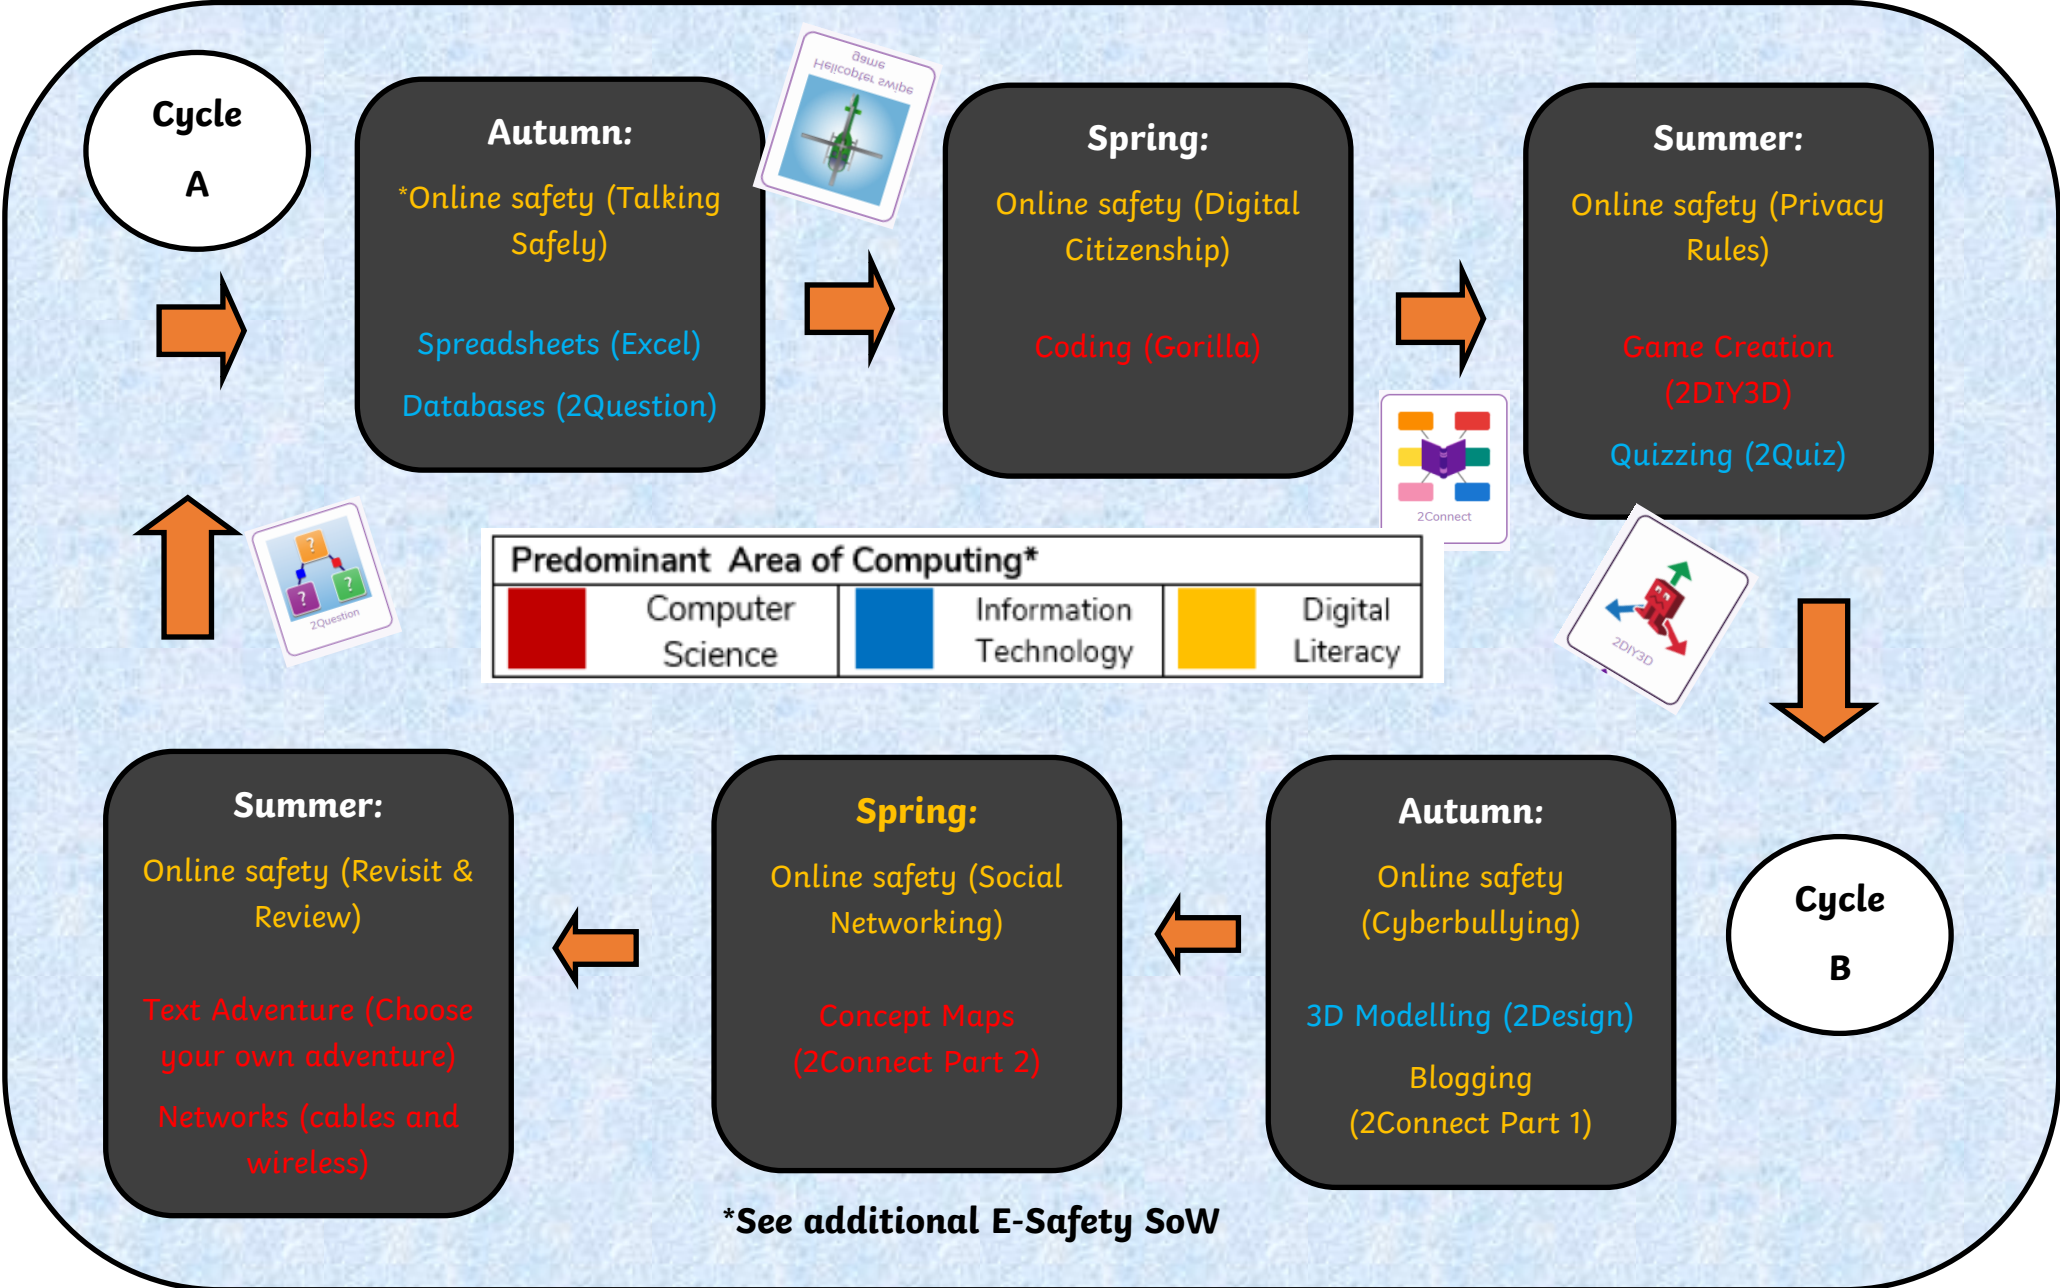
Cycle A

Autumn:

*Online safety (Talking Safely)

Spreadsheets (Excel)

Databases (2Question)

Helicopter Swipe
Game

Spring:

Online safety (Digital Citizenship)

Coding (Gorilla)

Summer:

Online safety (Privacy Rules)

Game Creation (2DIY3D)

Quizzing (2Quiz)

2Connect

2DIY3D

2Question

| Predominant Area of Computing* | | | | | |
|---|---|---|---|---|---|
| | Computer Science | | Information Technology | | Digital Literacy |

Cycle B

Autumn:

Online safety (Cyberbullying)

3D Modelling (2Design)

Blogging (2Connect Part 1)

Spring:

Online safety (Social Networking)

Concept Maps (2Connect Part 2)

Summer:

Online safety (Revisit & Review)

Text Adventure (Choose your own adventure)

Networks (cables and wireless)

*See additional E-Safety SoW